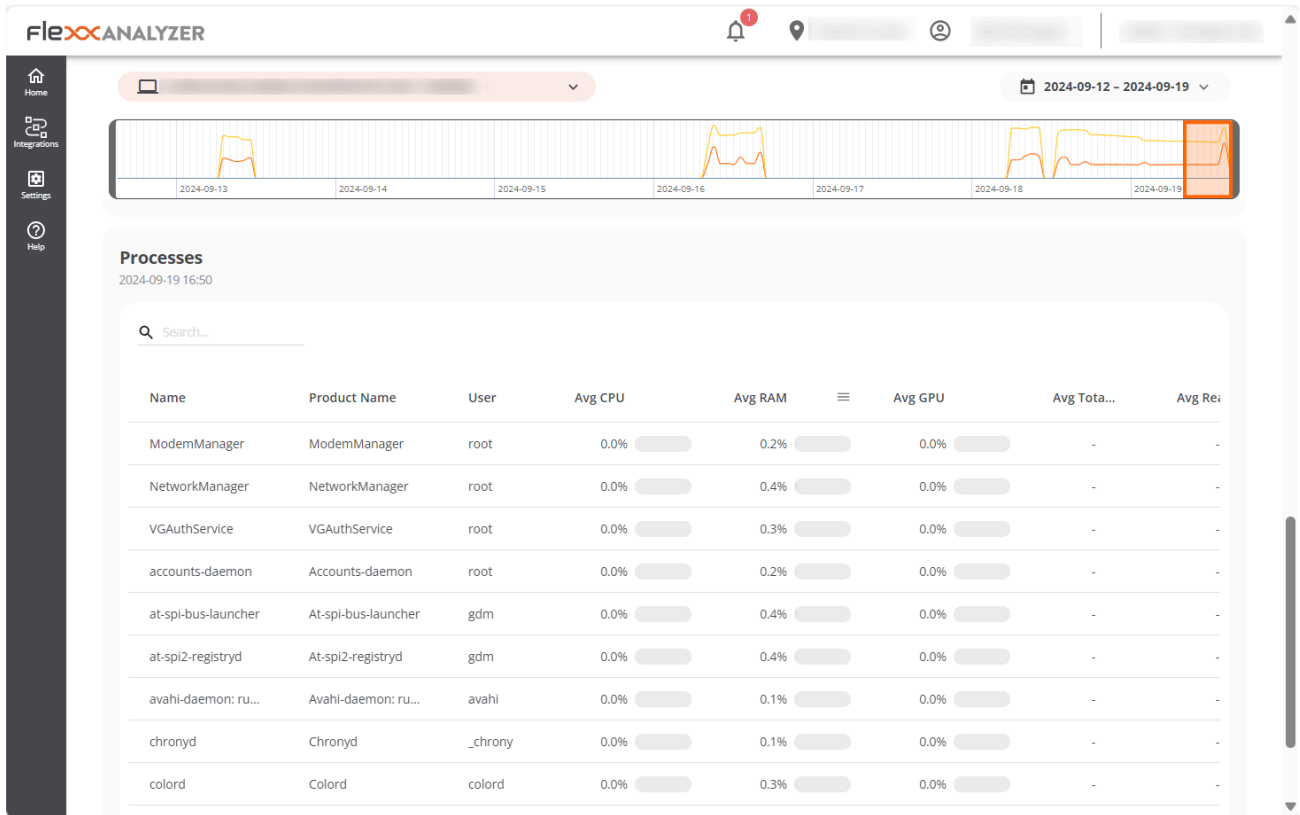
FlexxANALYZER

1

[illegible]

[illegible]

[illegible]

Home
Integrations
Settings
Help

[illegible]

2024-09-12 – 2024-09-19

2024-09-13
2024-09-14
2024-09-15
2024-09-16
2024-09-17
2024-09-18
2024-09-19

Processes
2024-09-19 16:50

Search...

| Name | Product Name | User | Avg CPU | Avg RAM | Avg GPU | Avg Tota... | Avg Rea |
|---|---|---|---|---|---|---|---|
| ModemManager | ModemManager | root | 0.0% | 0.2% | 0.0% | - | - |
| NetworkManager | NetworkManager | root | 0.0% | 0.4% | 0.0% | - | - |
| VGAuthService | VGAuthService | root | 0.0% | 0.3% | 0.0% | - | - |
| accounts-daemon | Accounts-daemon | root | 0.0% | 0.2% | 0.0% | - | - |
| at-spi-bus-launcher | At-spi-bus-launcher | gdm | 0.0% | 0.4% | 0.0% | - | - |
| at-spi2-registryd | At-spi2-registryd | gdm | 0.0% | 0.4% | 0.0% | - | - |
| avahi-daemon: ru... | Avahi-daemon: ru... | avahi | 0.0% | 0.1% | 0.0% | - | - |
| chronyd | Chronyd | _chrony | 0.0% | 0.1% | 0.0% | - | - |
| colord | Colord | colord | 0.0% | 0.3% | 0.0% | - | - |